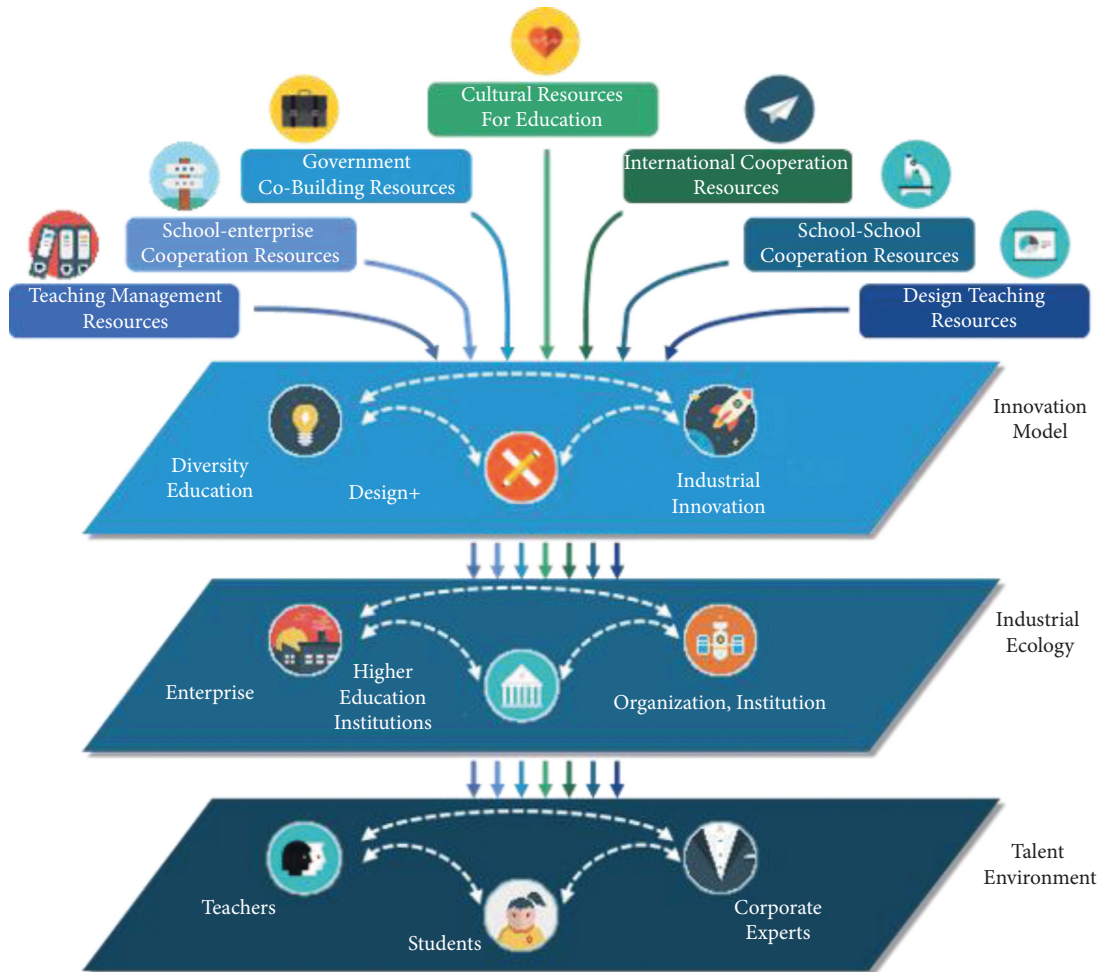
Cultural Resources For Education

Government Co-Building Resources

International Cooperation Resources

School-enterprise Cooperation Resources

School-School Cooperation Resources

Teaching Management Resources

Design Teaching Resources

Diversity Education

Design+

Industrial Innovation

Innovation Model

Enterprise

Higher Education Institutions

Organization, Institution

Industrial Ecology

Teachers

Students

Corporate Experts

Talent Environment